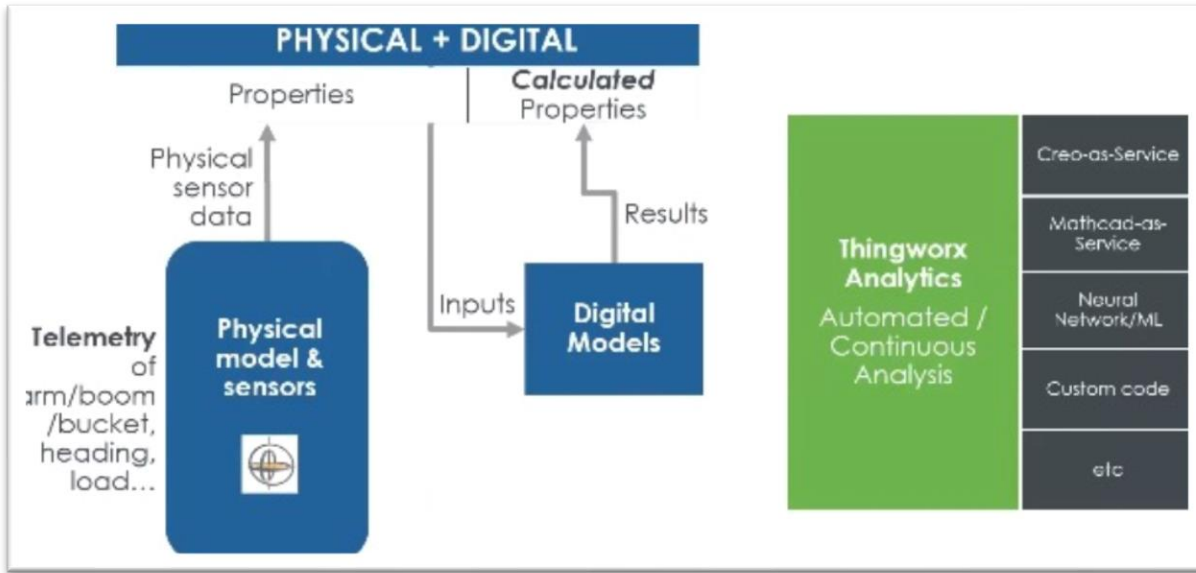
PHYSICAL + DIGITAL

Properties

Calculated Properties

Physical sensor data

Results

Inputs

Digital Models

Telemetry of arm/boom /bucket, heading, load…

Physical model & sensors

Thingworx Analytics

Automated / Continuous Analysis

Creo-as-Service

Mathcad-as-Service

Neural Network/ML

Custom code

etc